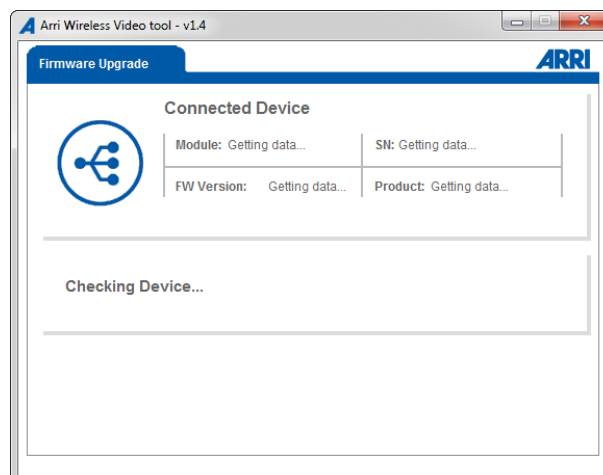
Arri Wireless Video tool - v1.4

Firmware Upgrade

ARRI

Connected Device

| Module: Getting data... | SN: Getting data... |
|---|---|
| FW Version: Getting data... | Product: Getting data... |

Checking Device...